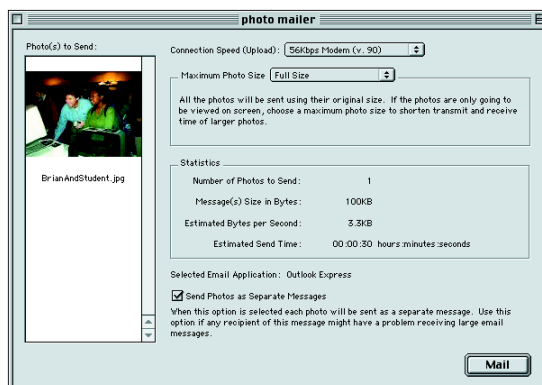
photo mailer

Photo(s) to Send:

BrianAndStudent.jpg

Connection Speed (Upload): 56Kbps Modem (v. 90)

Maximum Photo Size Full Size

All the photos will be sent using their original size. If the photos are only going to be viewed on screen, choose a maximum photo size to shorten transmit and receive time of larger photos.

Statistics

| Number of Photos to Send: | 1 |
|---|---|
| Message(s) Size in Bytes: | 100KB |
| Estimated Bytes per Second: | 3.3KB |
| Estimated Send Time: | 00:00:30 hours:minutes:seconds |

Selected Email Application: Outlook Express

Send Photos as Separate Messages

When this option is selected each photo will be sent as a separate message. Use this option if any recipient of this message might have a problem receiving large email messages.

Mail